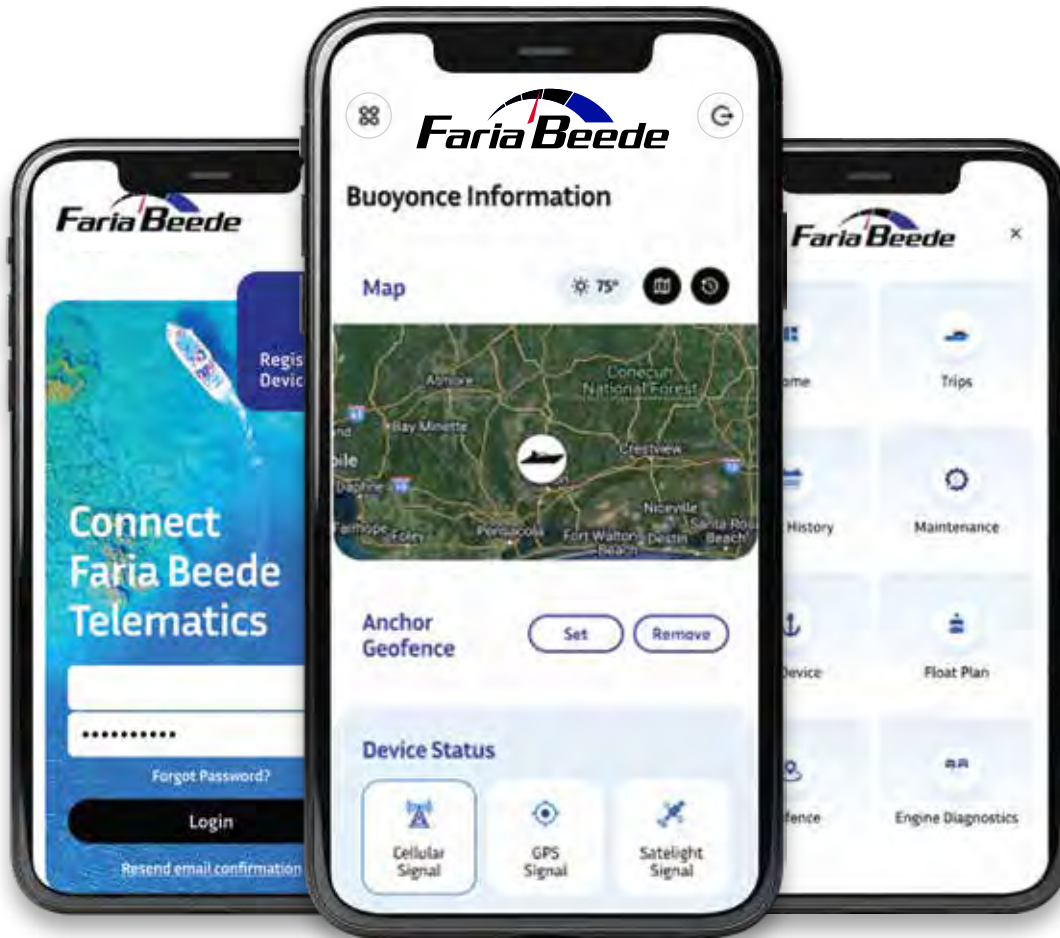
Faria Beede

Regis
Devic

Connect Faria Beede Telematics

•••••••••••

Forgot Password?

Login

Resend email confirmation

Faria Beede

Buoyonce Information

Map

75°

Atmore
Conecuh National Forest
Bay Minette
bile
Crestview
Daphne
Niceville
Fairhope
Foley
Pensacola
Fort Walton Beach
Destin
Santa Rosa Beach

Anchor Geofence

Set

Remove

Device Status

Cellular Signal

GPS Signal

Satelight Signal

Faria Beede

×

ome

Trips

History

Maintenance

Device

Float Plan

ofence

Engine Diagnostics